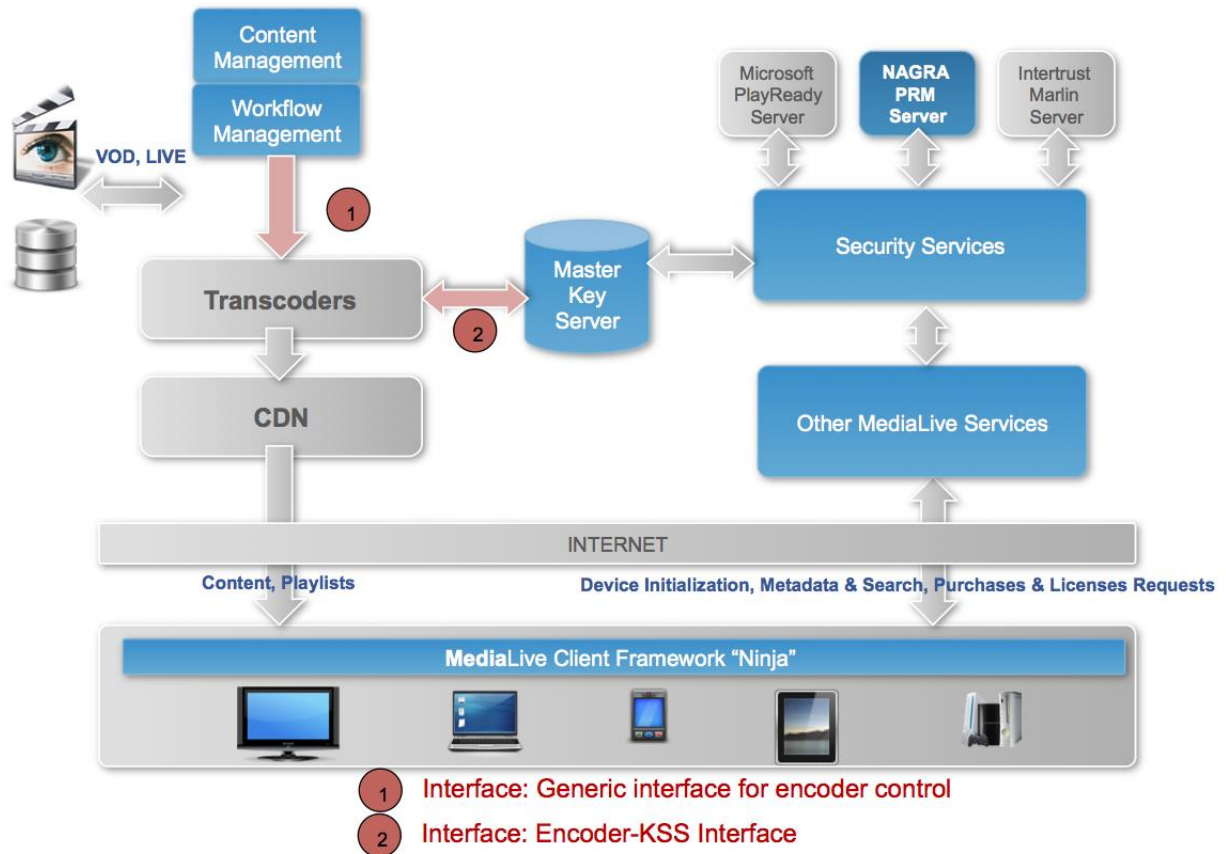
Content Management

Workflow Management

VOD, LIVE

1

Transcoders

2

Master Key Server

CDN

Microsoft PlayReady Server

NAGRA PRM Server

Intertrust Marlin Server

Security Services

Other MediaLive Services

INTERNET

Content, Playlists

Device Initialization, Metadata & Search, Purchases & Licenses Requests

MediaLive Client Framework "Ninja"

1 Interface: Generic interface for encoder control

2 Interface: Encoder-KSS Interface